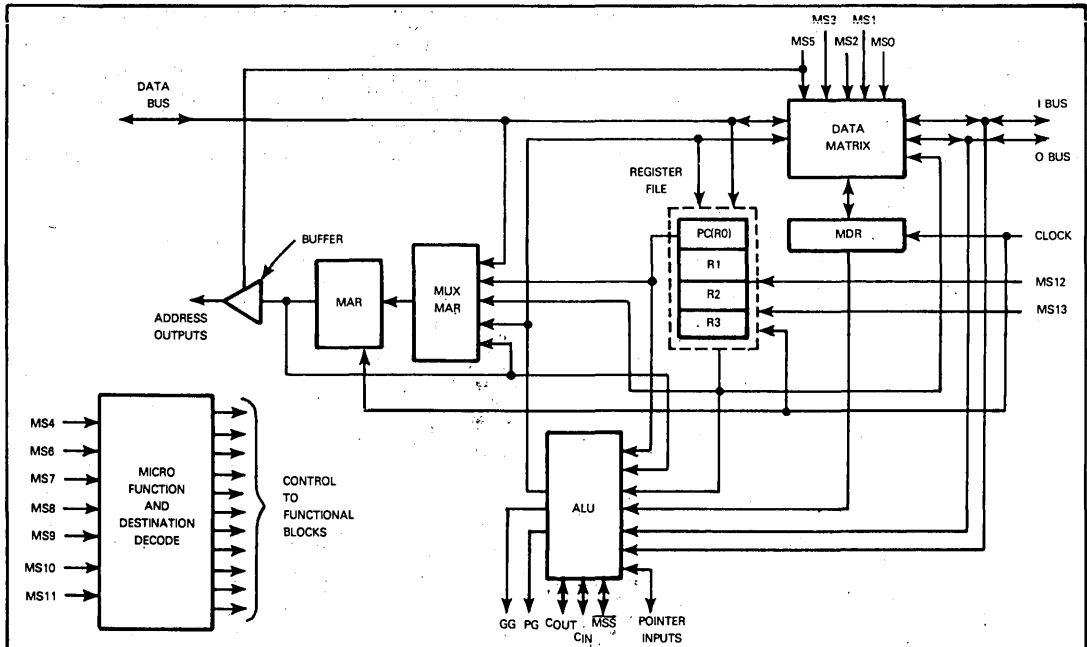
MS3 MS1
MS5 MS2 MS0

DATA BUS

I BUS

DATA MATRIX

O BUS

REGISTER FILE

BUFFER

PC(R0)

MDR

CLOCK

R1

MS12

MUX MAR

MAR

R2

ADDRESS OUTPUTS

R3

MS13

MS4

MS6

MS7

MICRO FUNCTION AND DESTINATION DECODE

CONTROL TO FUNCTIONAL BLOCKS

MS8

MS9

MS10

MS11

ALU

GG PG $C_{OUT}$ $C_{IN}$ $\overline{MSS}$ POINTER INPUTS